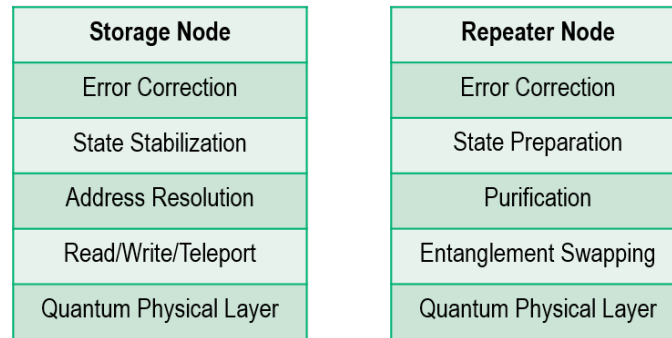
| Storage Node |
|---|
| Error Correction |
| State Stabilization |
| Address Resolution |
| Read/Write/Teleport |
| Quantum Physical Layer |

| Repeater Node |
|---|
| Error Correction |
| State Preparation |
| Purification |
| Entanglement Swapping |
| Quantum Physical Layer |